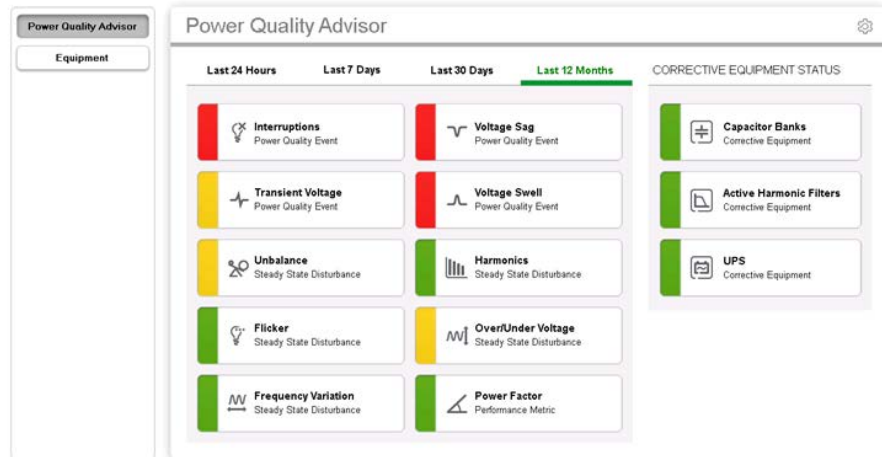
Power Quality Advisor

Equipment

Power Quality Advisor

Last 24 Hours

Last 7 Days

Last 30 Days

Last 12 Months

CORRECTIVE EQUIPMENT STATUS

Interruptions
Power Quality Event

Voltage Sag
Power Quality Event

Transient Voltage
Power Quality Event

Voltage Swell
Power Quality Event

Unbalance
Steady State Disturbance

Harmonics
Steady State Disturbance

Flicker
Steady State Disturbance

Over/Under Voltage
Steady State Disturbance

Frequency Variation
Steady State Disturbance

Power Factor
Performance Metric

Capacitor Banks
Corrective Equipment

Active Harmonic Filters
Corrective Equipment

UPS
Corrective Equipment